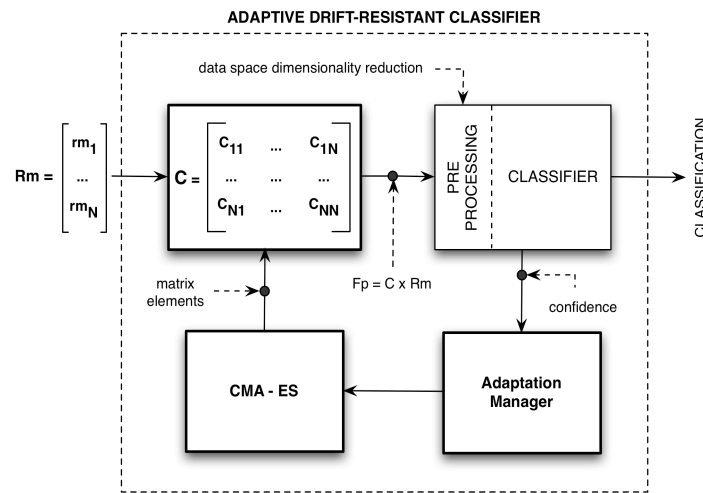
ADAPTIVE DRIFT-RESISTANT CLASSIFIER

data space dimensionality reduction

$Rm = \begin{bmatrix} rm_1 \\ ... \\ rm_N \end{bmatrix}$

$C = \begin{bmatrix} c_{11} & ... & c_{1N} \\ ... & ... & ... \\ c_{N1} & ... & c_{NN} \end{bmatrix}$

PRE PROCESSING

CLASSIFIER

CLASSIFICATION

Fp = C x Rm

matrix elements

confidence

CMA - ES

Adaptation Manager